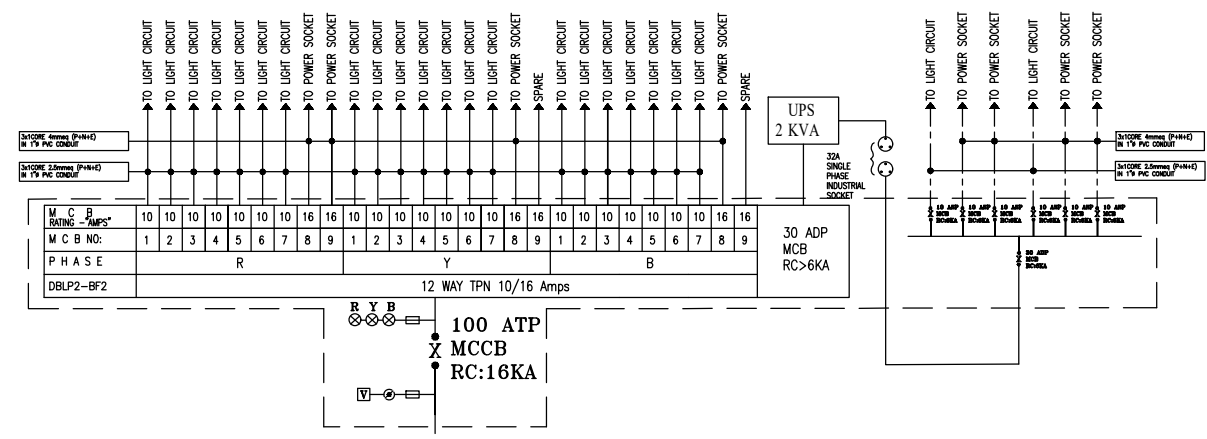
TO LIGHT CIRCUIT
TO LIGHT CIRCUIT
TO LIGHT CIRCUIT
TO LIGHT CIRCUIT
TO LIGHT CIRCUIT
TO LIGHT CIRCUIT
TO LIGHT CIRCUIT
TO POWER SOCKET
TO POWER SOCKET
TO LIGHT CIRCUIT
TO LIGHT CIRCUIT
TO LIGHT CIRCUIT
TO LIGHT CIRCUIT
TO LIGHT CIRCUIT
TO LIGHT CIRCUIT
TO LIGHT CIRCUIT
TO POWER SOCKET
SPARE
TO LIGHT CIRCUIT
TO LIGHT CIRCUIT
TO LIGHT CIRCUIT
TO LIGHT CIRCUIT
TO LIGHT CIRCUIT
TO LIGHT CIRCUIT
TO LIGHT CIRCUIT
TO POWER SOCKET
SPARE

TO LIGHT CIRCUIT
TO POWER SOCKET
TO POWER SOCKET
TO LIGHT CIRCUIT
TO POWER SOCKET
TO POWER SOCKET

3x1CORE 4mmsq (P+N+E) IN 1"Ø PVC CONDUIT
3x1CORE 2.5mmsq (P+N+E) IN 1"Ø PVC CONDUIT

UPS
2 KVA

32A SINGLE PHASE INDUSTRIAL SOCKET

3x1CORE 4mmsq (P+N+E) IN 1"Ø PVC CONDUIT
3x1CORE 2.5mmsq (P+N+E) IN 1"Ø PVC CONDUIT

| M C B RATING -"AMPS" | 10 | 10 | 10 | 10 | 10 | 10 | 10 | 16 | 16 | 10 | 10 | 10 | 10 | 10 | 10 | 10 | 16 | 16 | 10 | 10 | 10 | 10 | 10 | 10 | 10 | 16 | 16 |
|---|---|---|---|---|---|---|---|---|---|---|---|---|---|---|---|---|---|---|---|---|---|---|---|---|---|---|---|
| M C B NO: | 1 | 2 | 3 | 4 | 5 | 6 | 7 | 8 | 9 | 1 | 2 | 3 | 4 | 5 | 6 | 7 | 8 | 9 | 1 | 2 | 3 | 4 | 5 | 6 | 7 | 8 | 9 |
| P H A S E | R | | | | | | | | | Y | | | | | | | | | B | | | | | | | | |
| DBLP2-BF2 | 12 WAY TPN 10/16 Amps | | | | | | | | | | | | | | | | | | | | | | | | | | |

30 ADP
MCB
RC>6KA

10 AMP MCB RC>6KA
10 AMP MCB RC>6KA
10 AMP MCB RC>6KA
10 AMP MCB RC>6KA
10 AMP MCB RC>6KA
10 AMP MCB RC>6KA

30 AMP MCB RC>6KA

R Y B

100 ATP
MCCB
RC:16KA

V